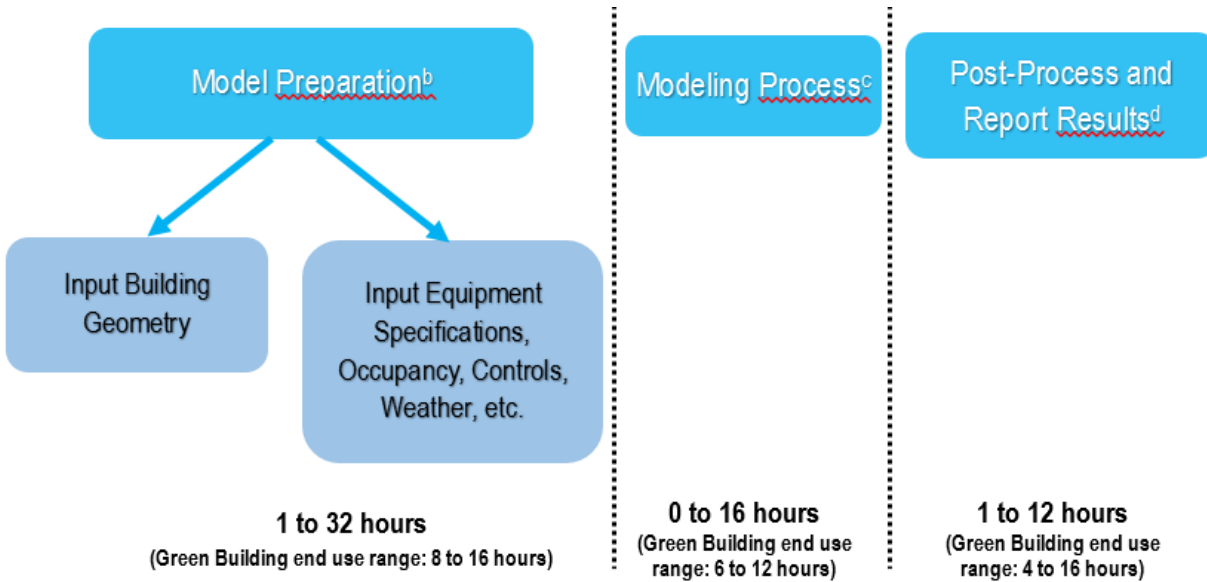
Model Preparation$^{b}$

Input Building Geometry

Input Equipment Specifications, Occupancy, Controls, Weather, etc.

1 to 32 hours
(Green Building end use range: 8 to 16 hours)

Modeling Process$^{c}$

0 to 16 hours
(Green Building end use range: 6 to 12 hours)

Post-Process and Report Results$^{d}$

1 to 12 hours
(Green Building end use range: 4 to 16 hours)